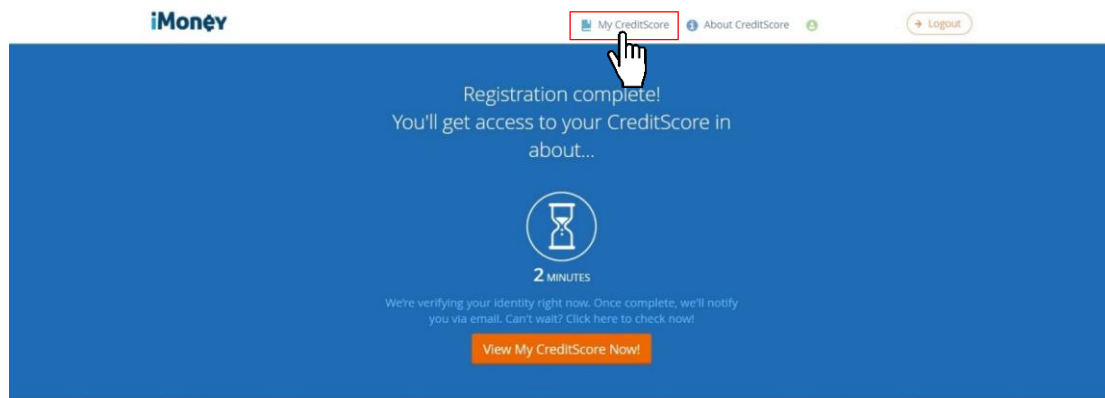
iMoney

My CreditScore
About CreditScore
Logout

Registration complete!
You'll get access to your CreditScore in about...

2 MINUTES

We're verifying your identity right now. Once complete, we'll notify you via email. Can't wait? Click here to check now!

View My CreditScore Now!